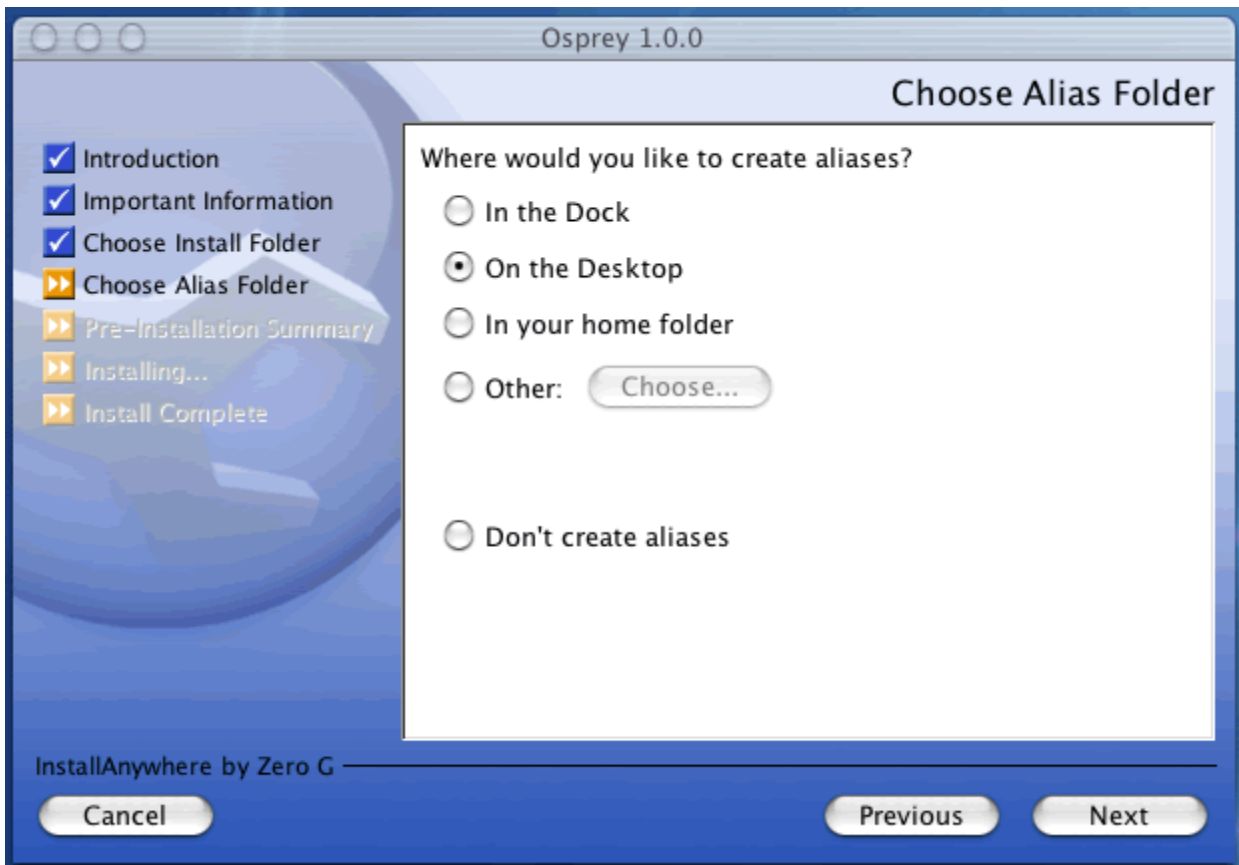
Osprey 1.0.0

Choose Alias Folder

Introduction
Important Information
Choose Install Folder
Choose Alias Folder
Pre-Installation Summary
Installing...
Install Complete

Where would you like to create aliases?

In the Dock

On the Desktop

In your home folder

Other: Choose...

Don't create aliases

InstallAnywhere by Zero G

Cancel

Previous

Next